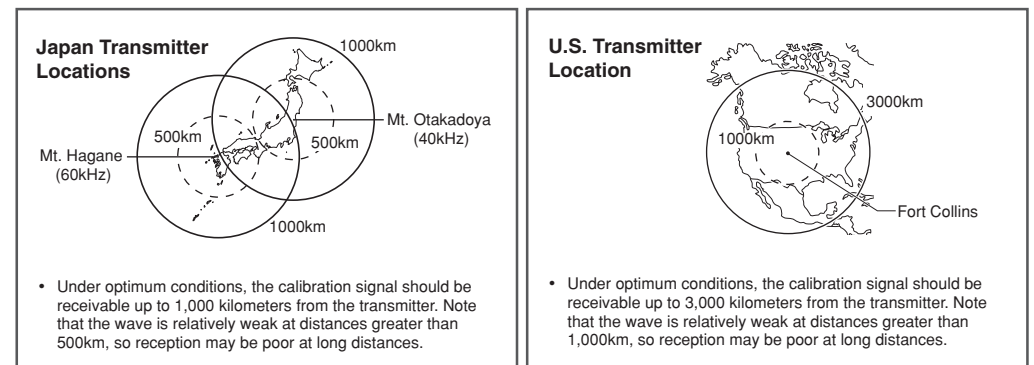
Japan Transmitter Locations

1000km

500km

Mt. Otakadoya (40kHz)

500km

Mt. Hagane (60kHz)

1000km

• Under optimum conditions, the calibration signal should be receivable up to 1,000 kilometers from the transmitter. Note that the wave is relatively weak at distances greater than 500km, so reception may be poor at long distances.

U.S. Transmitter Location

3000km

1000km

Fort Collins

• Under optimum conditions, the calibration signal should be receivable up to 3,000 kilometers from the transmitter. Note that the wave is relatively weak at distances greater than 1,000km, so reception may be poor at long distances.